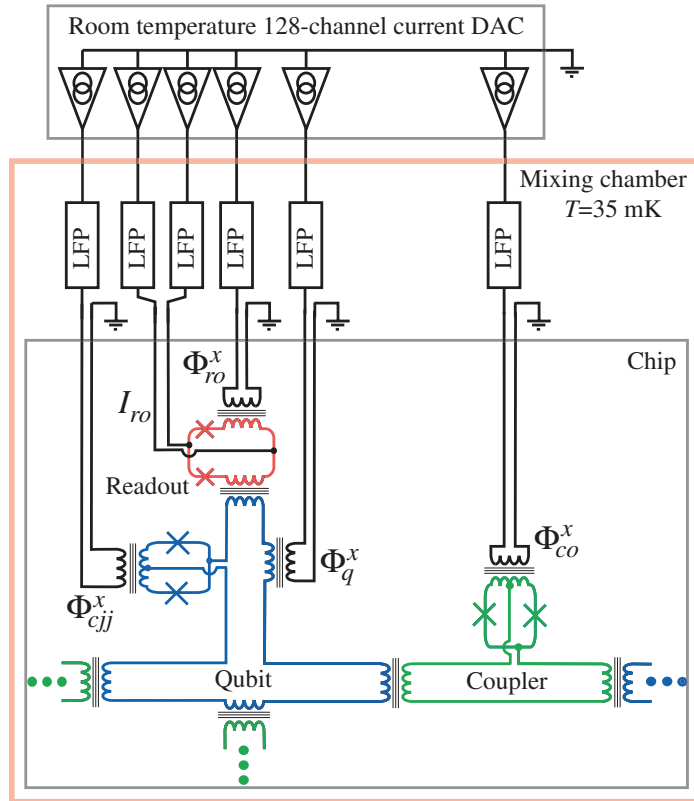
Room temperature 128-channel current DAC

Mixing chamber
$T$=35 mK

LFP
LFP
LFP
LFP
LFP
LFP

Chip

$\Phi_{ro}^{x}$

$I_{ro}$

Readout

$\Phi_{q}^{x}$

$\Phi_{co}^{x}$

$\Phi_{cjj}^{x}$

Qubit

Coupler